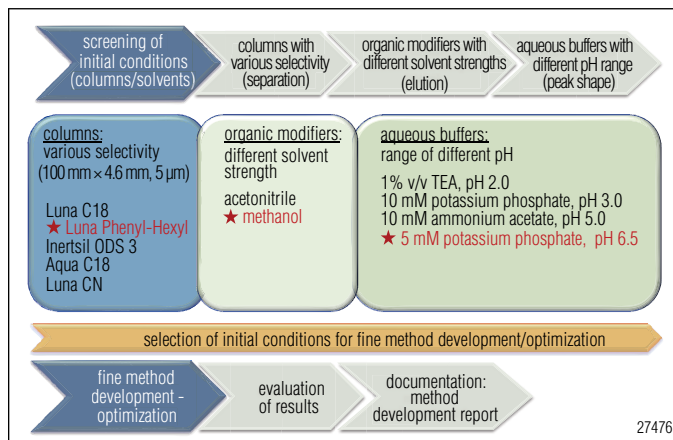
screening of initial conditions (columns/solvents)

columns with various selectivity (separation)

organic modifiers with different solvent strengths (elution)

aqueous buffers with different pH range (peak shape)

columns:
various selectivity
(100 mm × 4.6 mm, 5 µm)

Luna C18
★ Luna Phenyl-Hexyl
Inertsil ODS 3
Aqua C18
Luna CN

organic modifiers:
different solvent strength

acetonitrile
★ methanol

aqueous buffers:
range of different pH

1% v/v TEA, pH 2.0
10 mM potassium phosphate, pH 3.0
10 mM ammonium acetate, pH 5.0
★ 5 mM potassium phosphate, pH 6.5

selection of initial conditions for fine method development/optimization

fine method development - optimization

evaluation of results

documentation: method development report

27476